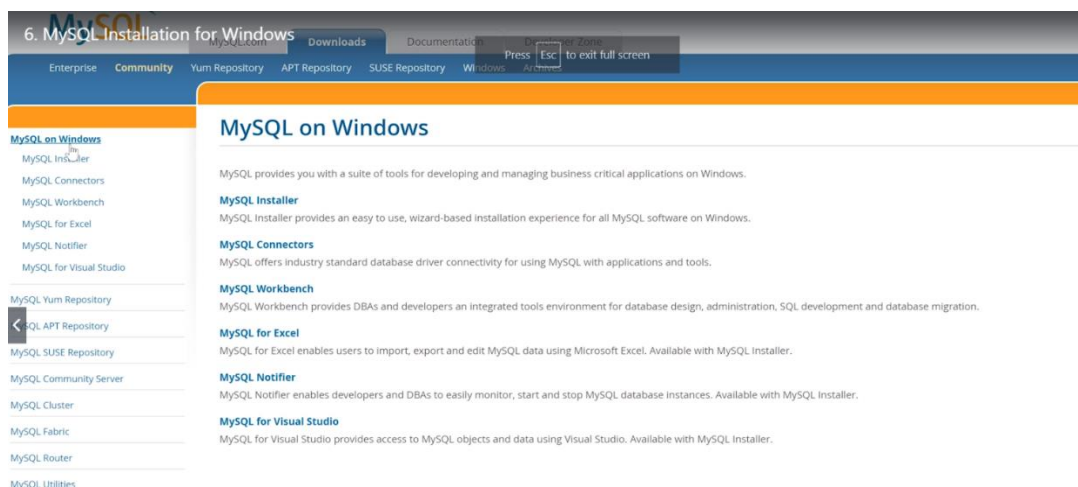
6. MySQL Installation for Windows

MySQL.com Downloads Documentation Developer Zone

Press Esc to exit full screen

Enterprise Community Yum Repository APT Repository SUSE Repository Windows Archives

MySQL on Windows
MySQL Installer
MySQL Connectors
MySQL Workbench
MySQL for Excel
MySQL Notifier
MySQL for Visual Studio
MySQL Yum Repository
MySQL APT Repository
MySQL SUSE Repository
MySQL Community Server
MySQL Cluster
MySQL Fabric
MySQL Router
MySQL Utilities

MySQL on Windows

MySQL provides you with a suite of tools for developing and managing business critical applications on Windows.

MySQL Installer
MySQL Installer provides an easy to use, wizard-based installation experience for all MySQL software on Windows.

MySQL Connectors
MySQL offers industry standard database driver connectivity for using MySQL with applications and tools.

MySQL Workbench
MySQL Workbench provides DBAs and developers an integrated tools environment for database design, administration, SQL development and database migration.

MySQL for Excel
MySQL for Excel enables users to import, export and edit MySQL data using Microsoft Excel. Available with MySQL Installer.

MySQL Notifier
MySQL Notifier enables developers and DBAs to easily monitor, start and stop MySQL database instances. Available with MySQL Installer.

MySQL for Visual Studio
MySQL for Visual Studio provides access to MySQL objects and data using Visual Studio. Available with MySQL Installer.